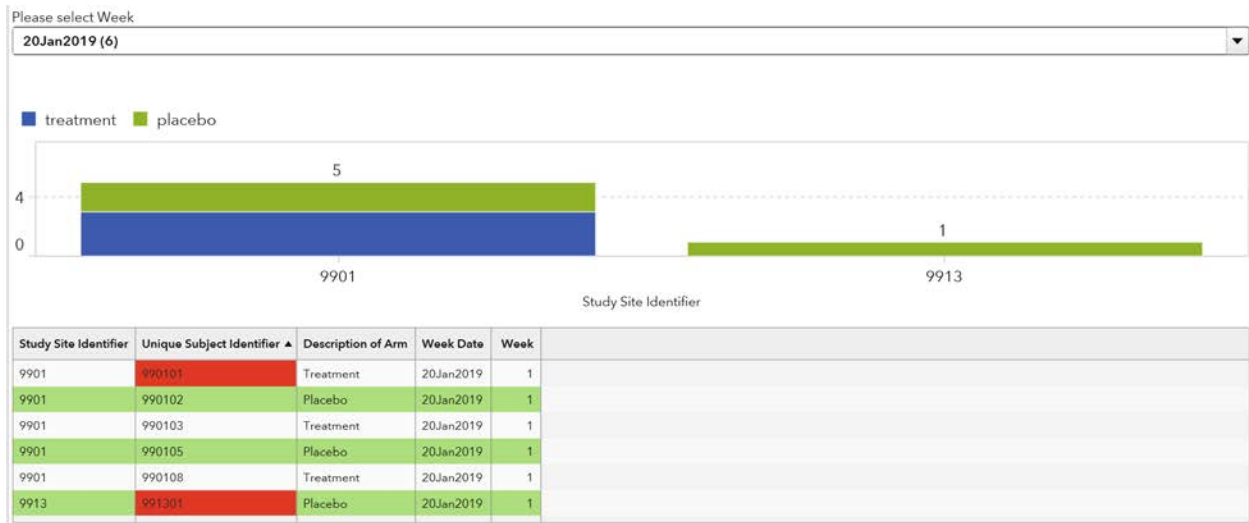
Please select Week

20Jan2019 (6)

treatment placebo

5

4

0

1

9901

9913

Study Site Identifier

| Study Site Identifier | Unique Subject Identifier ▲ | Description of Arm | Week Date | Week |
|---|---|---|---|---|
| 9901 | 990101 | Treatment | 20Jan2019 | 1 |
| 9901 | 990102 | Placebo | 20Jan2019 | 1 |
| 9901 | 990103 | Treatment | 20Jan2019 | 1 |
| 9901 | 990105 | Placebo | 20Jan2019 | 1 |
| 9901 | 990108 | Treatment | 20Jan2019 | 1 |
| 9913 | 991301 | Placebo | 20Jan2019 | 1 |